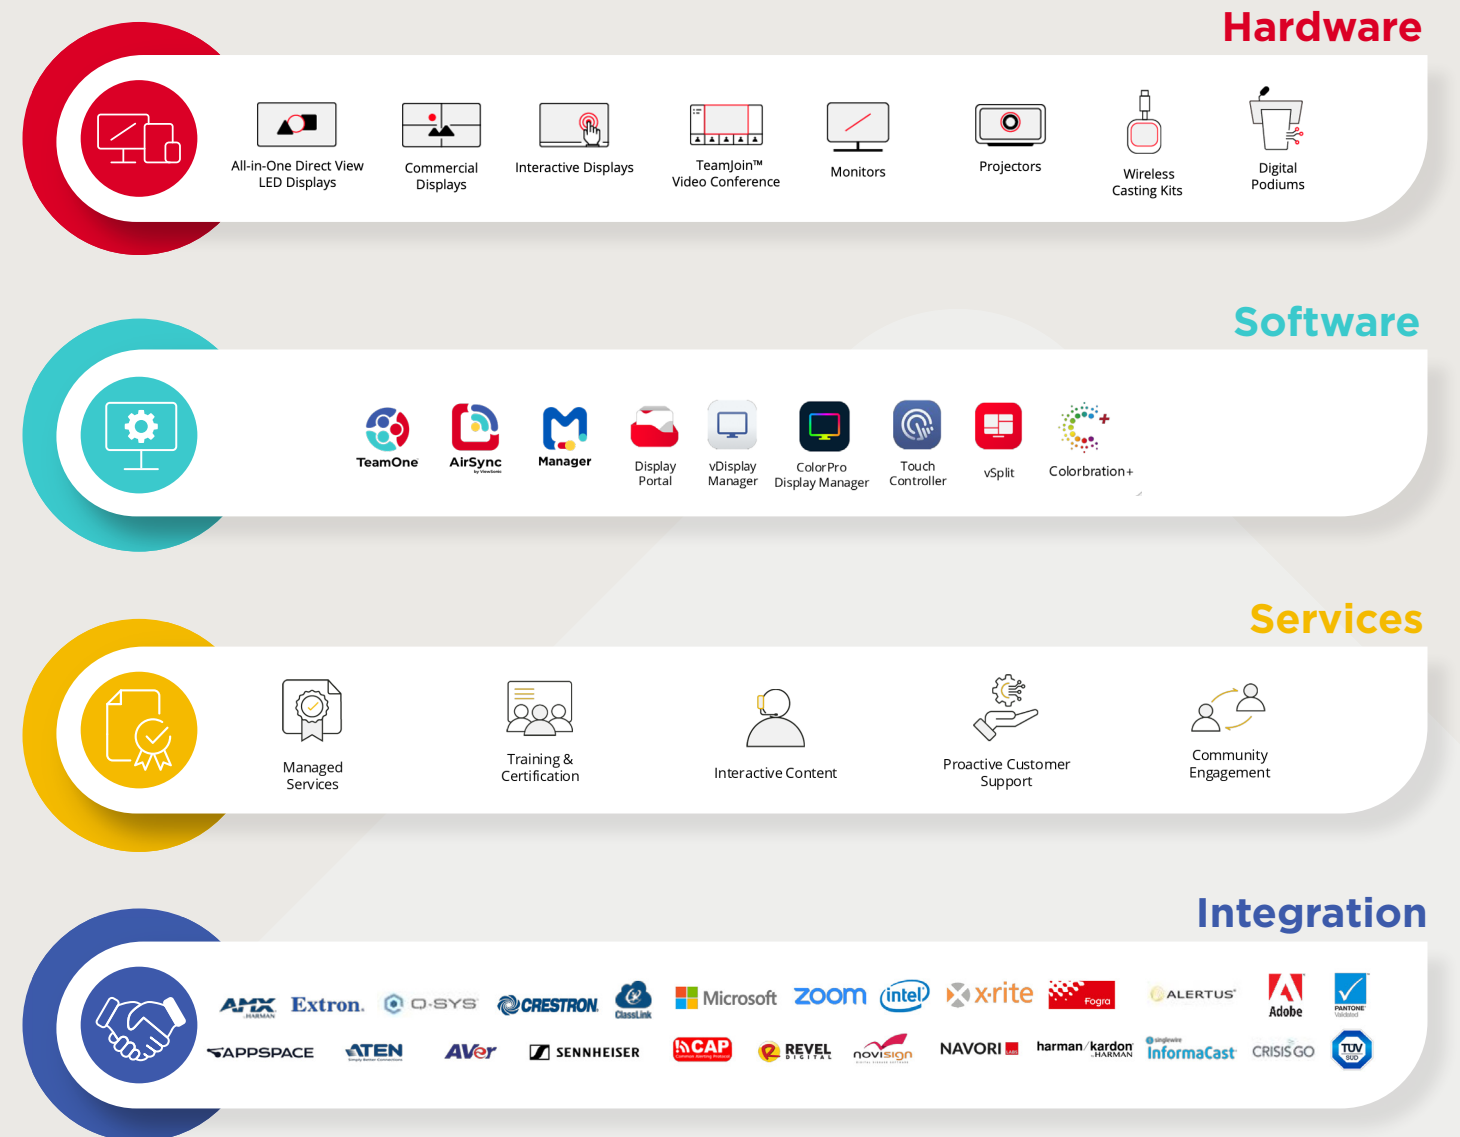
Hardware

All-in-One Direct View LED Displays

Commercial Displays

Interactive Displays

TeamJoin™ Video Conference

Monitors

Projectors

Wireless Casting Kits

Digital Podiums

Software

TeamOne

AirSync

Manager

Display Portal

vDisplay Manager

ColorPro Display Manager

Touch Controller

vSplit

Colorbration+

Services

Managed Services

Training & Certification

Interactive Content

Proactive Customer Support

Community Engagement

Integration

AMX HARMAN

Extron.

Q-SYS

CRESTRON

ClassLink

Microsoft

zoom

intel

x-rite

Fogra

ALERTUS

Adobe

PANTONE Validated

APPSPACE

ATEN

AVer

SENNHEISER

CAP

REVEL DIGITAL

novisign

NAVORI

harman/kardon HARMAN

InformaCast

CRISISGO

TÜV SÜD